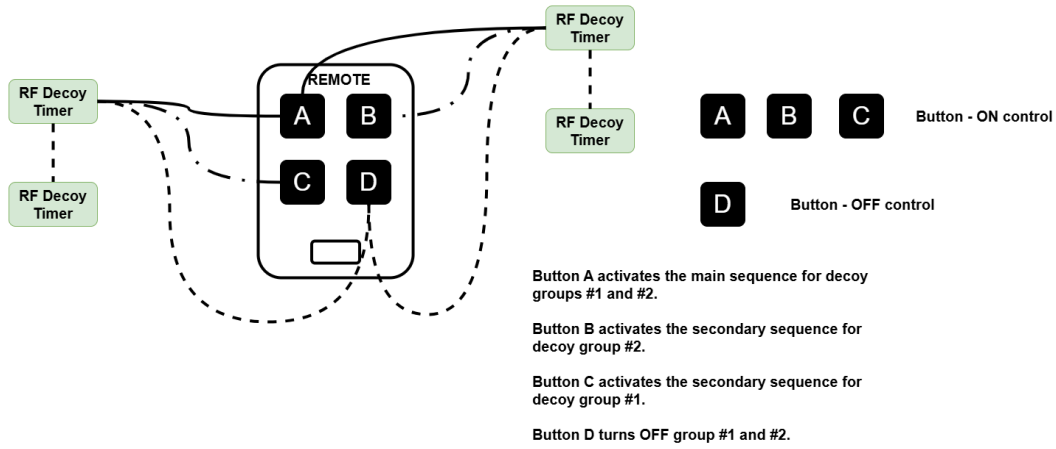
RF Decoy Timer

RF Decoy Timer

REMOTE

A B

C D

RF Decoy Timer

RF Decoy Timer

A B C Button - ON control

D Button - OFF control

Button A activates the main sequence for decoy groups #1 and #2.

Button B activates the secondary sequence for decoy group #2.

Button C activates the secondary sequence for decoy group #1.

Button D turns OFF group #1 and #2.